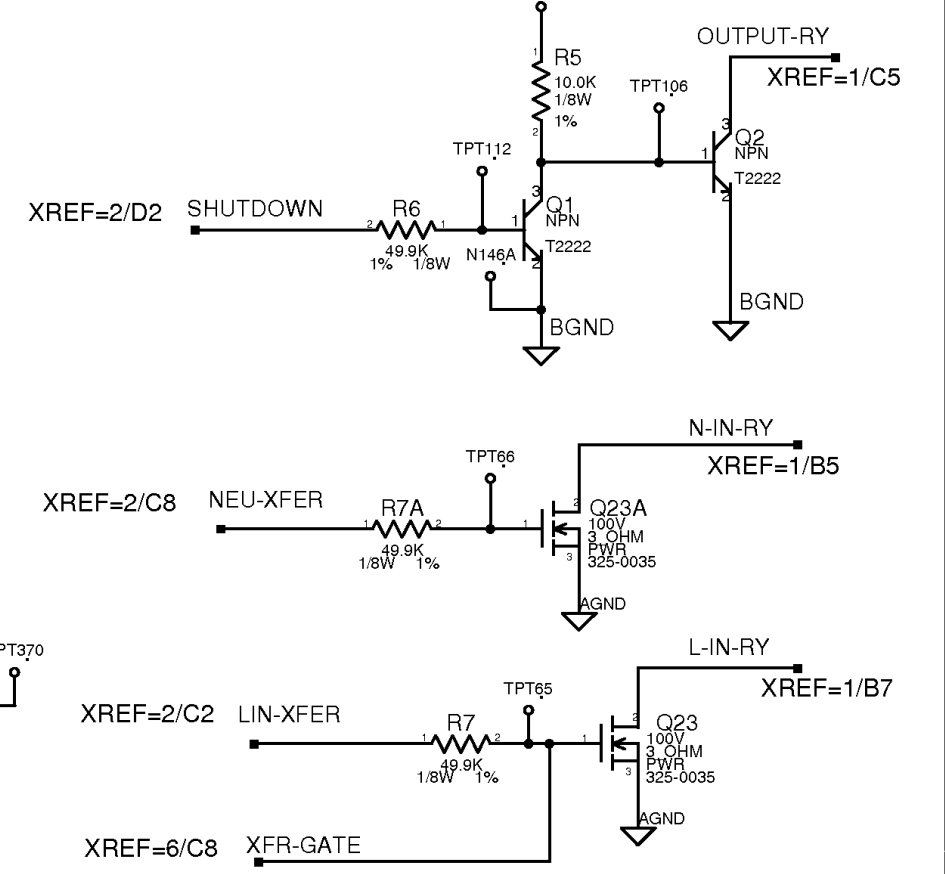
OUTPUT-RY
XREF=1/C5
R5
10.0K
1/8W
1%
1
2
TPT106
TPT112
3
Q2
NPN
1
T2222
2
XREF=2/D2
SHUTDOWN
R6
2
1
49.9K
1% 1/8W
1
3
Q1
NPN
N146A
2
T2222
BGND
BGND

N-IN-RY
XREF=1/B5
TPT66
XREF=2/C8
NEU-XFER
R7A
1
2
49.9K
1/8W 1%
1
2
Q23A
100V
3 OHM
PWR
3
325-0035
AGND

PT370
L-IN-RY
XREF=1/B7
TPT65
XREF=2/C2
LIN-XFER
R7
1
2
49.9K
1/8W 1%
1
2
Q23
100V
3 OHM
PWR
3
325-0035
AGND
XREF=6/C8
XFR-GATE